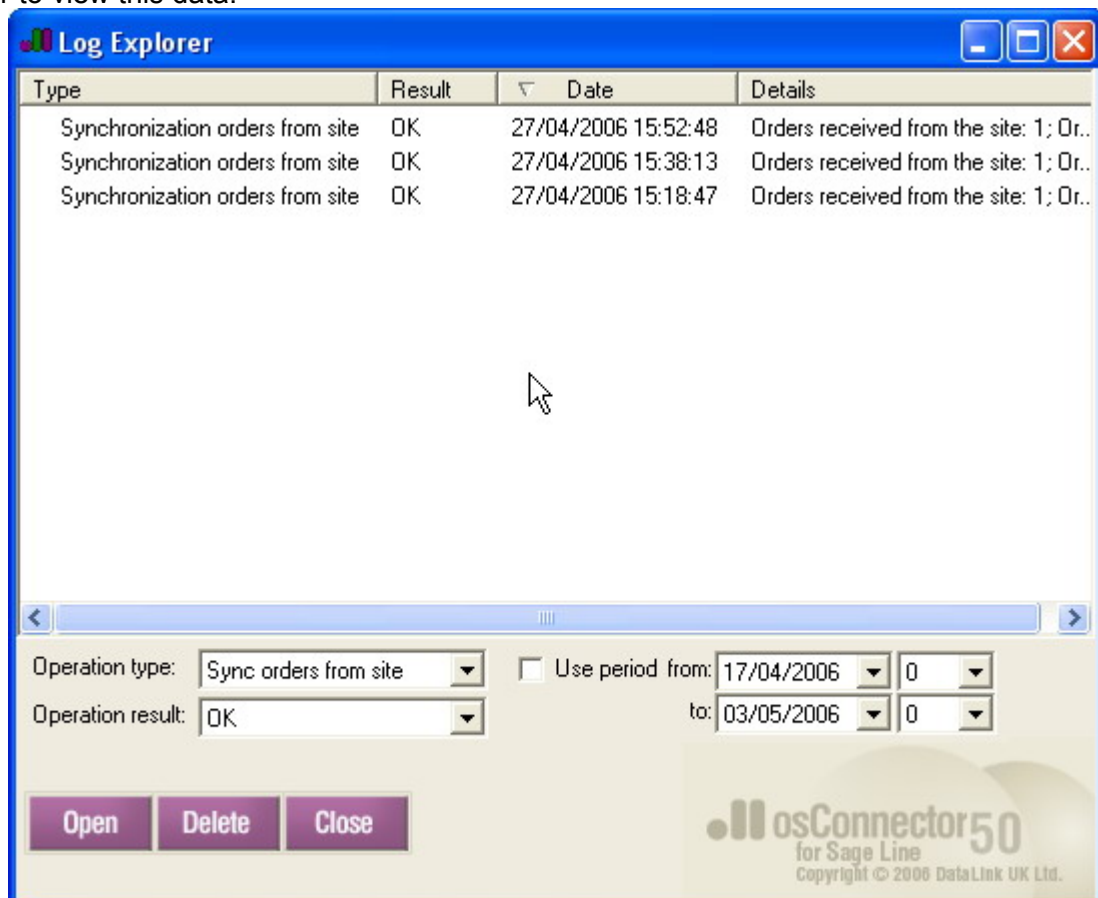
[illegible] to view this data.

Log Explorer

| Type | Result | Date | Details |
|---|---|---|---|
| Synchronization orders from site | OK | 27/04/2006 15:52:48 | Orders received from the site: 1; Or.. |
| Synchronization orders from site | OK | 27/04/2006 15:38:13 | Orders received from the site: 1; Or.. |
| Synchronization orders from site | OK | 27/04/2006 15:18:47 | Orders received from the site: 1; Or.. |

Operation type: Sync orders from site

Operation result: OK

Use period from: 17/04/2006 0

to: 03/05/2006 0

Open Delete Close

osConnector 50
for Sage Line
Copyright © 2006 DataLink UK Ltd.